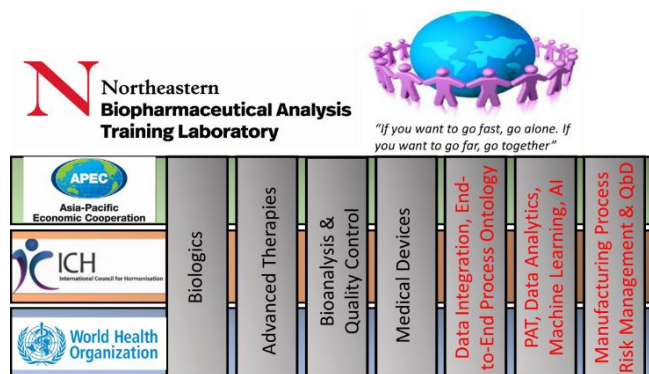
Northeastern
Biopharmaceutical Analysis
Training Laboratory

"If you want to go fast, go alone. If you want to go far, go together"

APEC
Asia-Pacific
Economic Cooperation

ICH
International Council for Harmonisation

World Health
Organization

Biologics

Advanced Therapies

Bioanalysis & Quality Control

Medical Devices

Data Integration, End-to-End Process Ontology

PAT, Data Analytics, Machine Learning, AI

Manufacturing Process Risk Management & QbD